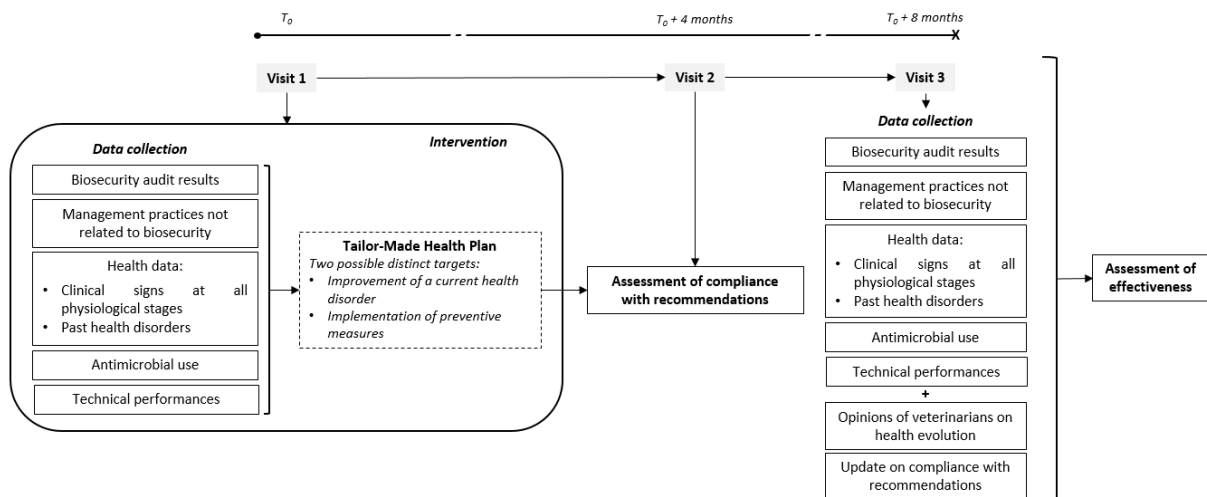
$T_0$

$T_0 + 4$ months

$T_0 + 8$ months

Visit 1

Visit 2

Visit 3

Intervention

Data collection

Biosecurity audit results

Management practices not related to biosecurity

Health data:

• Clinical signs at all physiological stages
• Past health disorders

Antimicrobial use

Technical performances

Tailor-Made Health Plan

Two possible distinct targets:

• Improvement of a current health disorder
• Implementation of preventive measures

Assessment of compliance with recommendations

Data collection

Biosecurity audit results

Management practices not related to biosecurity

Health data:

• Clinical signs at all physiological stages
• Past health disorders

Antimicrobial use

Technical performances

+

Opinions of veterinarians on health evolution

Update on compliance with recommendations

Assessment of effectiveness